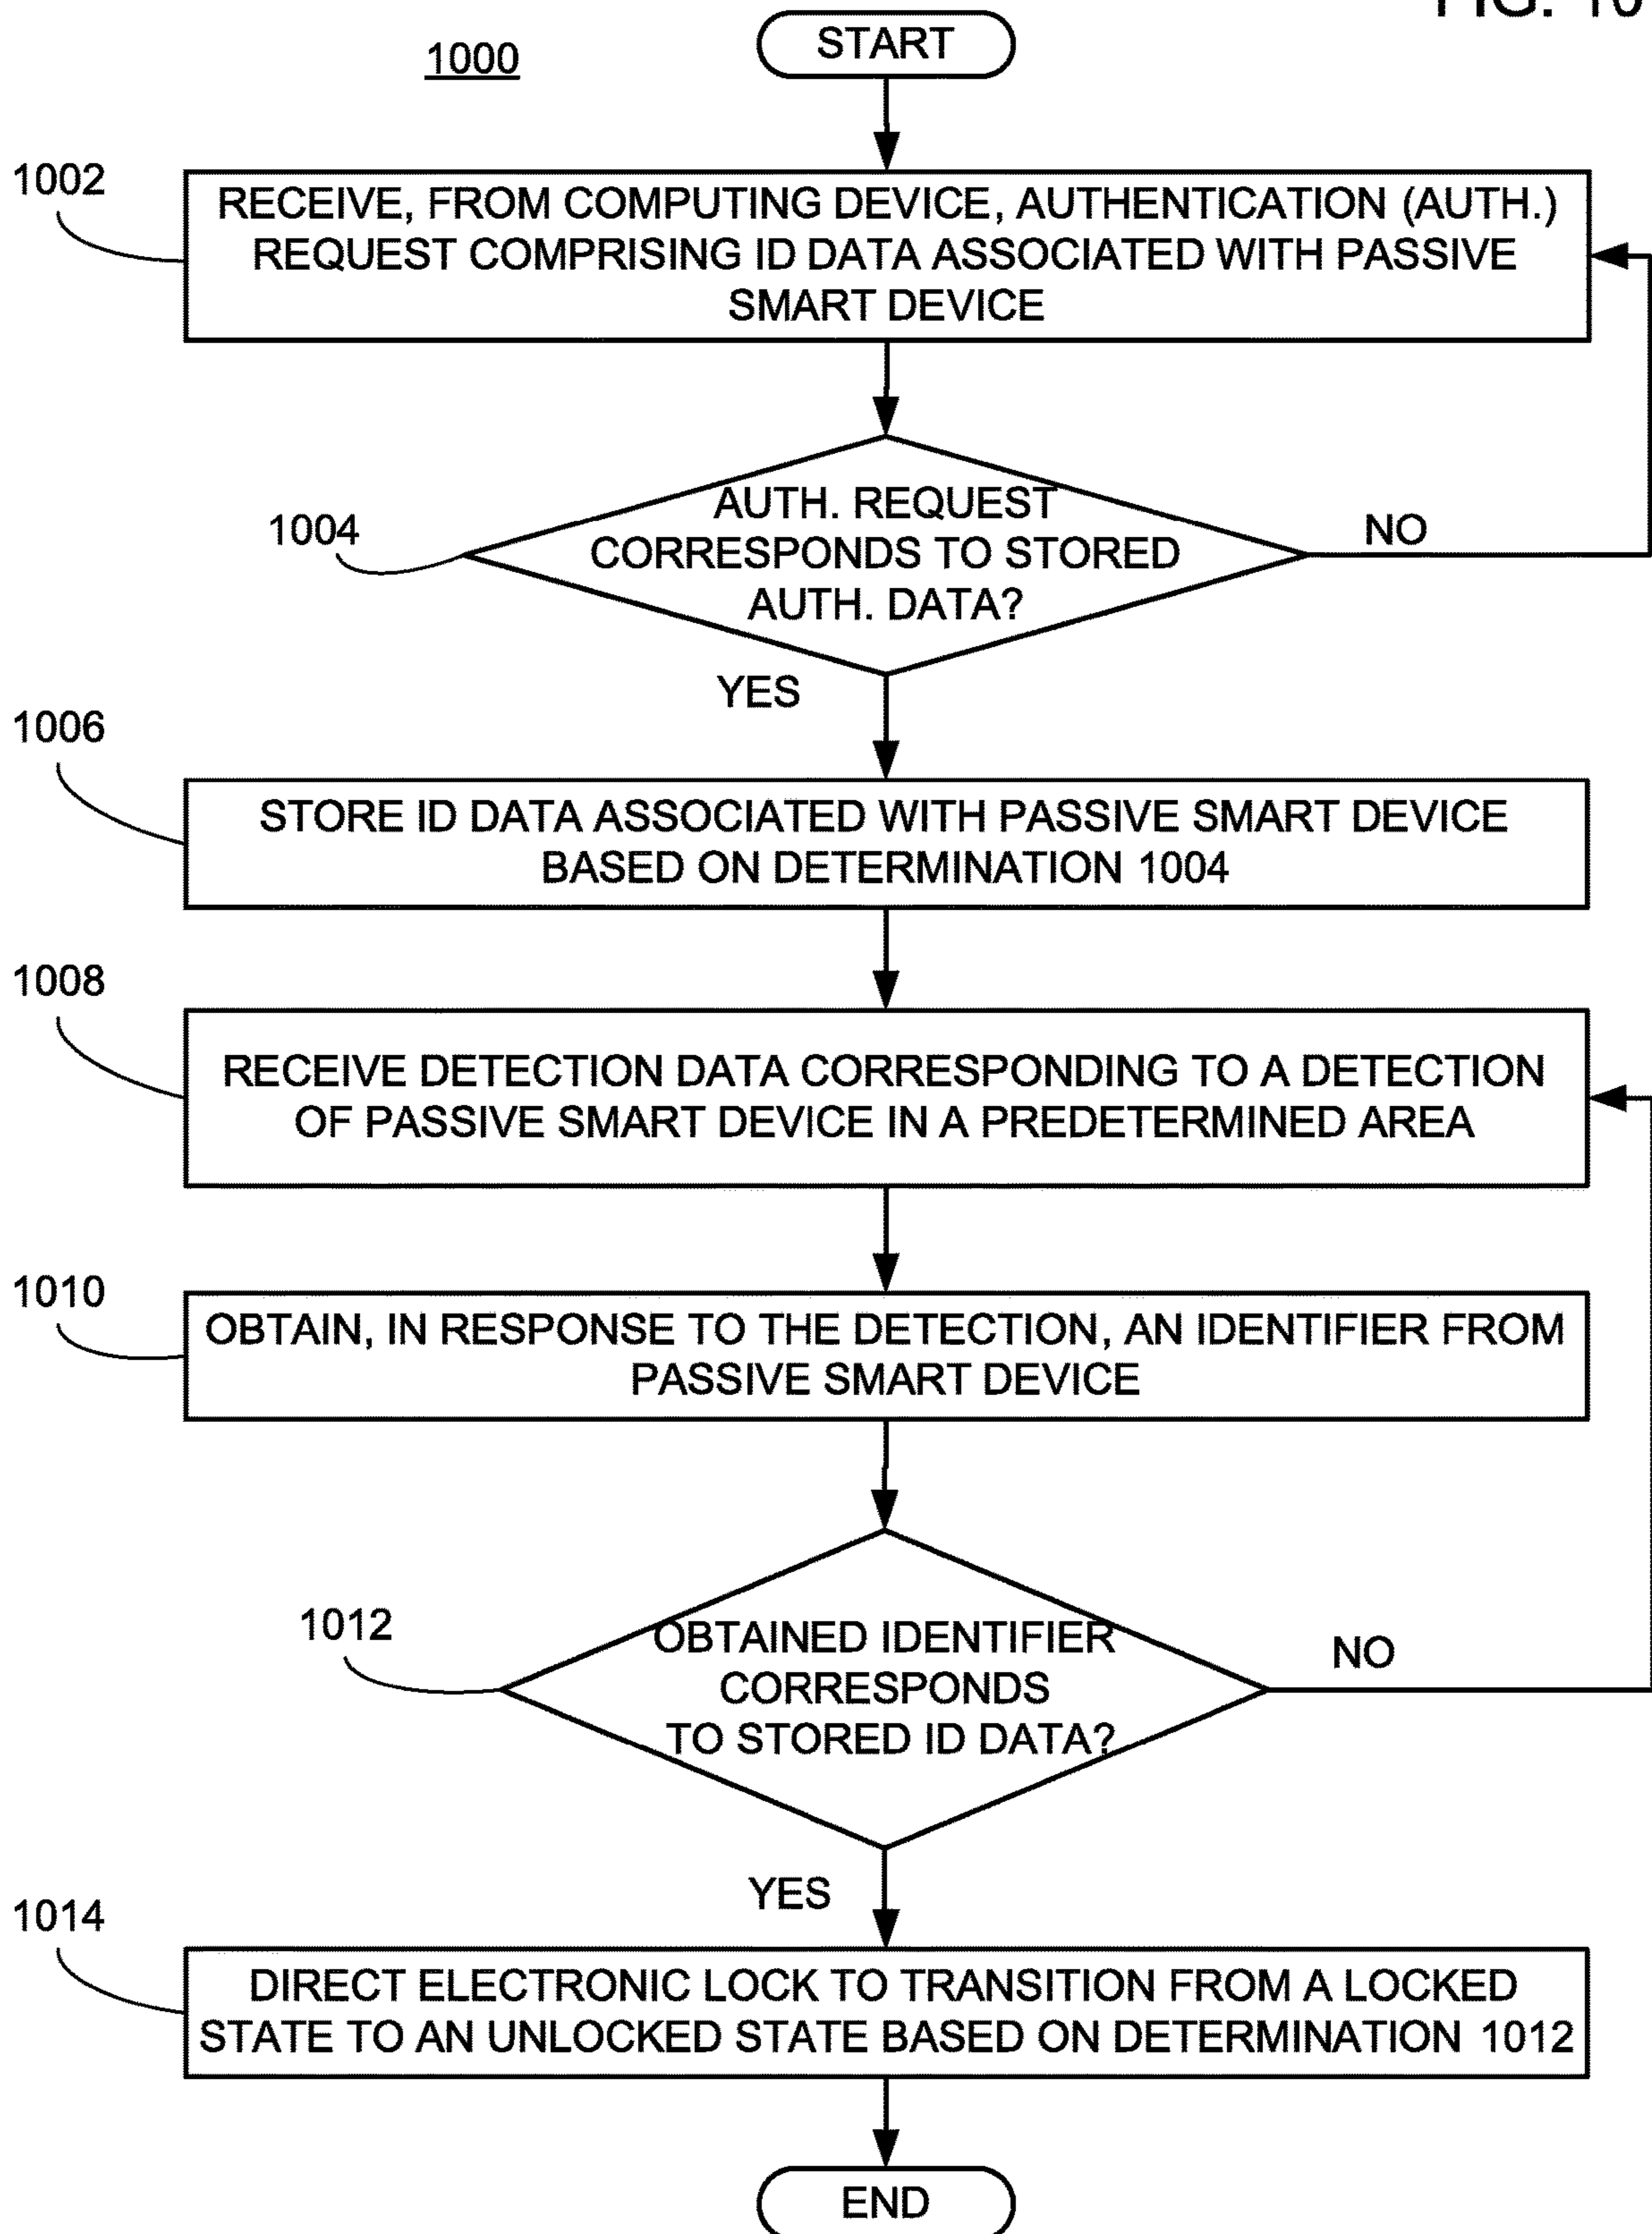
FIG. 10

1000

START

1002

RECEIVE, FROM COMPUTING DEVICE, AUTHENTICATION (AUTH.) REQUEST COMPRISING ID DATA ASSOCIATED WITH PASSIVE SMART DEVICE

1004

AUTH. REQUEST CORRESPONDS TO STORED AUTH. DATA?

NO

YES

1006

STORE ID DATA ASSOCIATED WITH PASSIVE SMART DEVICE BASED ON DETERMINATION 1004

1008

RECEIVE DETECTION DATA CORRESPONDING TO A DETECTION OF PASSIVE SMART DEVICE IN A PREDETERMINED AREA

1010

OBTAIN, IN RESPONSE TO THE DETECTION, AN IDENTIFIER FROM PASSIVE SMART DEVICE

1012

OBTAINED IDENTIFIER CORRESPONDS TO STORED ID DATA?

NO

YES

1014

DIRECT ELECTRONIC LOCK TO TRANSITION FROM A LOCKED STATE TO AN UNLOCKED STATE BASED ON DETERMINATION 1012

END